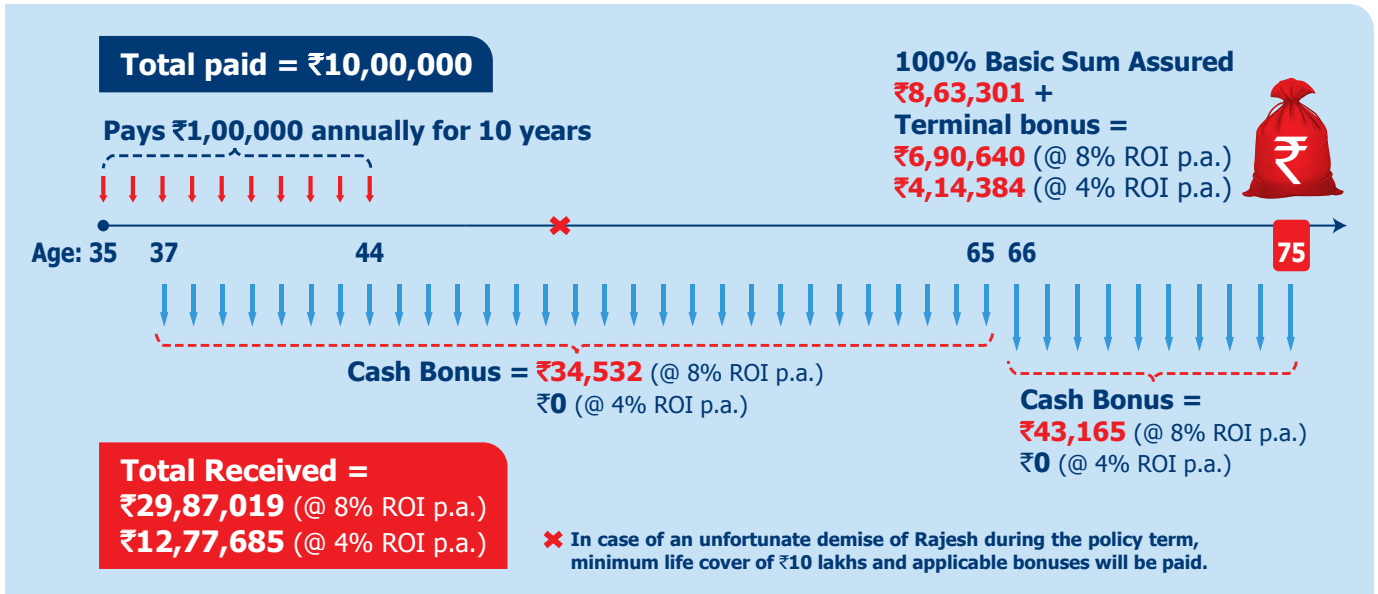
Total paid = ₹10,00,000

Pays ₹1,00,000 annually for 10 years

100% Basic Sum Assured
₹8,63,301 +
Terminal bonus =
₹6,90,640 (@ 8% ROI p.a.)
₹4,14,384 (@ 4% ROI p.a.)

₹

Age: 35 37 44 65 66 75

Cash Bonus = ₹34,532 (@ 8% ROI p.a.)
₹0 (@ 4% ROI p.a.)

Cash Bonus =
₹43,165 (@ 8% ROI p.a.)
₹0 (@ 4% ROI p.a.)

Total Received =
₹29,87,019 (@ 8% ROI p.a.)
₹12,77,685 (@ 4% ROI p.a.)

✖ In case of an unfortunate demise of Rajesh during the policy term, minimum life cover of ₹10 lakhs and applicable bonuses will be paid.